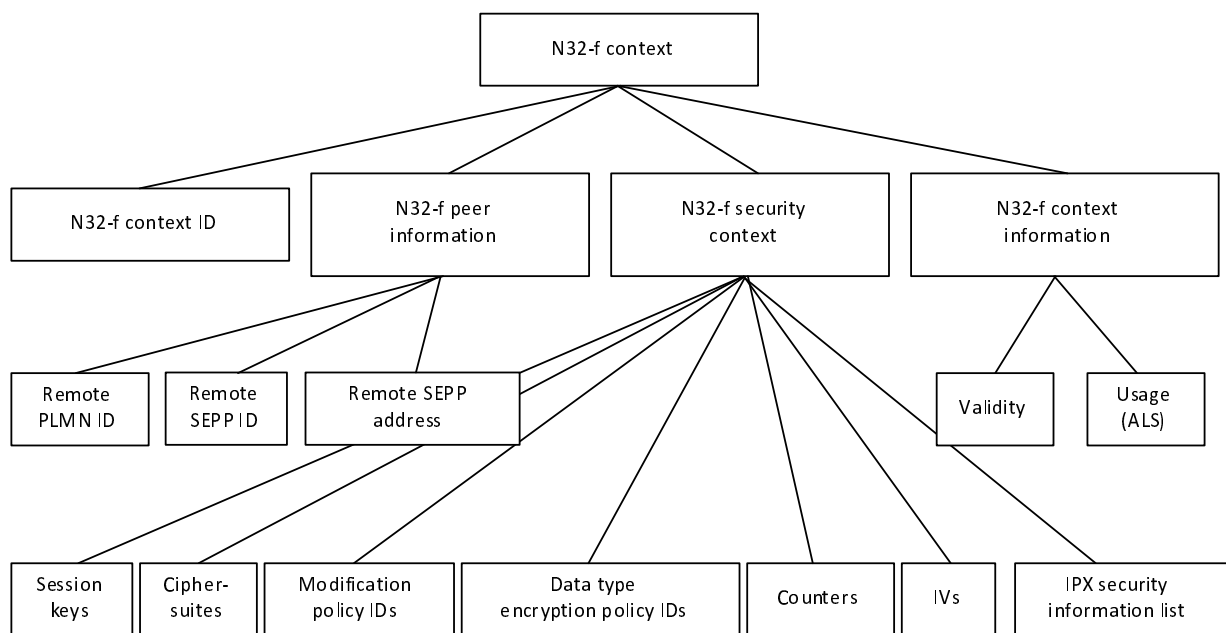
N32-f context

N32-f context ID

N32-f peer information

N32-f security context

N32-f context information

Remote PLMN ID

Remote SEPP ID

Remote SEPP address

Validity

Usage (ALS)

Session keys

Cipher-suites

Modification policy IDs

Data type encryption policy IDs

Counters

IVs

IPX security information list